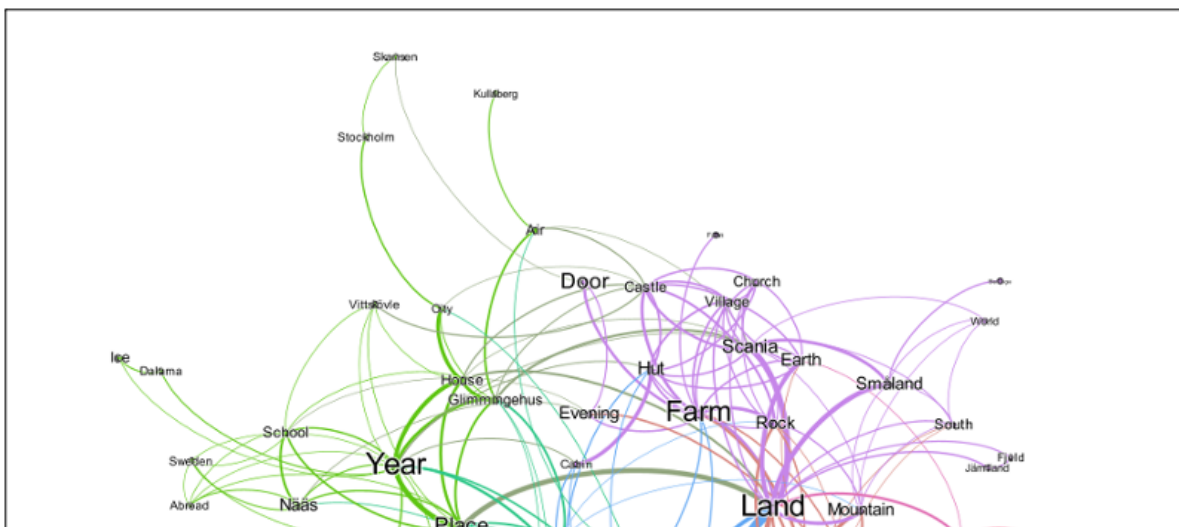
Skansen
Kullaberg
Stockholm
Air
Door
Castle
Church
Village
Vittskövle
City
World
Ice
Dalarna
Scania
Earth
House
Hut
Smaland
Glimmingehus
Evening
Farm
Rock
South
School
Sweden
Fjeld
Jämtland
Year
Cabin
Abroad
Nääs
Land
Mountain
Place